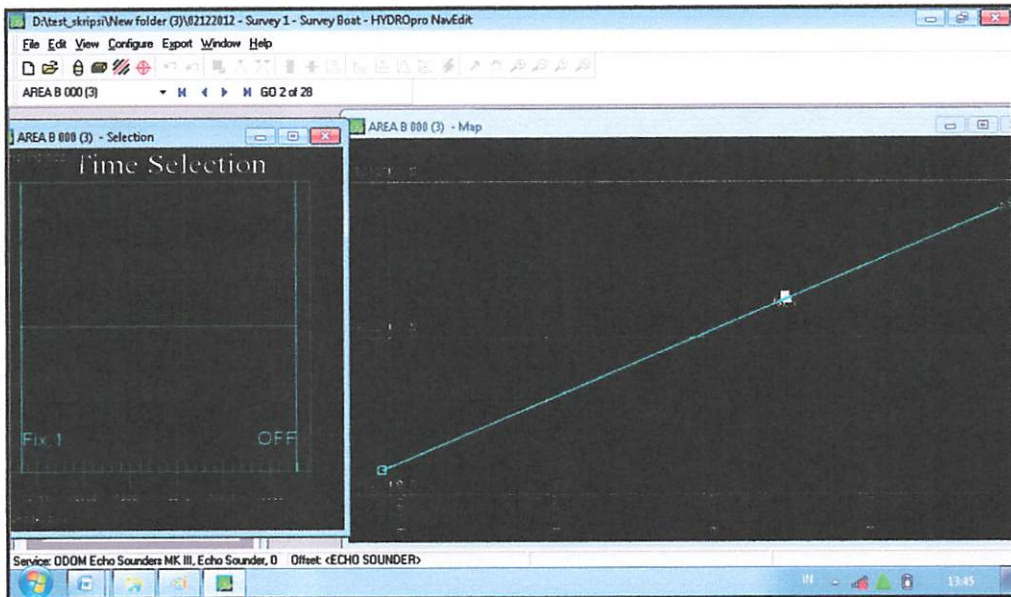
D:\test_skripsi\New folder (3)\02122012 - Survey 1 - Survey Boat - HYDROpro NavEdit

File Edit View Configure Export Window Help

AREA B 000 (3) GO 2 of 28

AREA B 000 (3) - Selection

Time Selection

Fix 1

OFF

AREA B 000 (3) - Map

Service: ODOM Echo Sounders MK III, Echo Sounder, 0 Offset: <ECHO SOUNDER>

IN

13:45